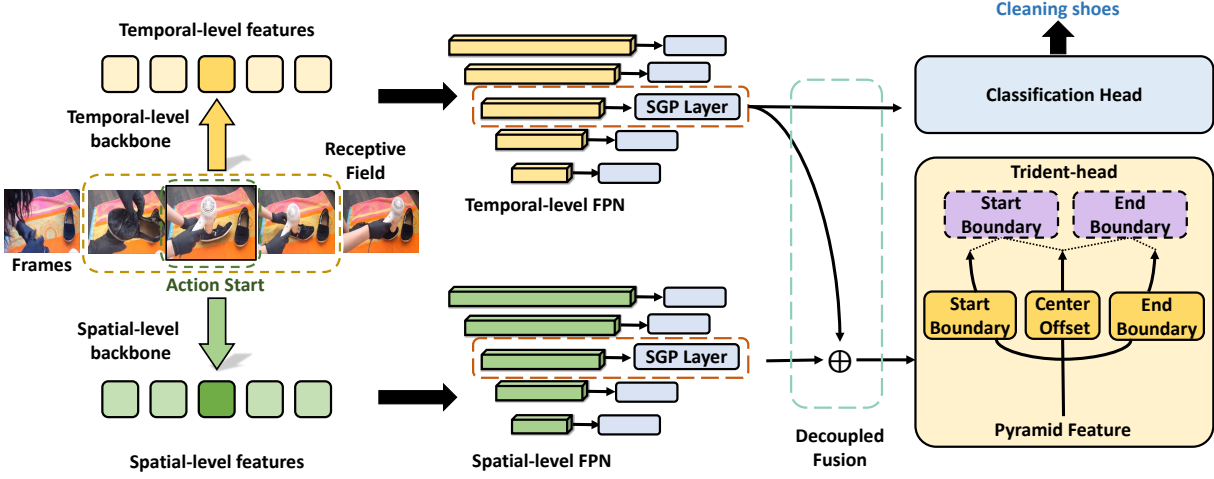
Temporal-level features

Temporal-level backbone

Receptive Field

Frames

Action Start

Spatial-level backbone

Spatial-level features

SGP Layer

Temporal-level FPN

SGP Layer

Spatial-level FPN

Decoupled Fusion

$\oplus$

Cleaning shoes

Classification Head

Trident-head

Start Boundary

End Boundary

Start Boundary

Center Offset

End Boundary

Pyramid Feature